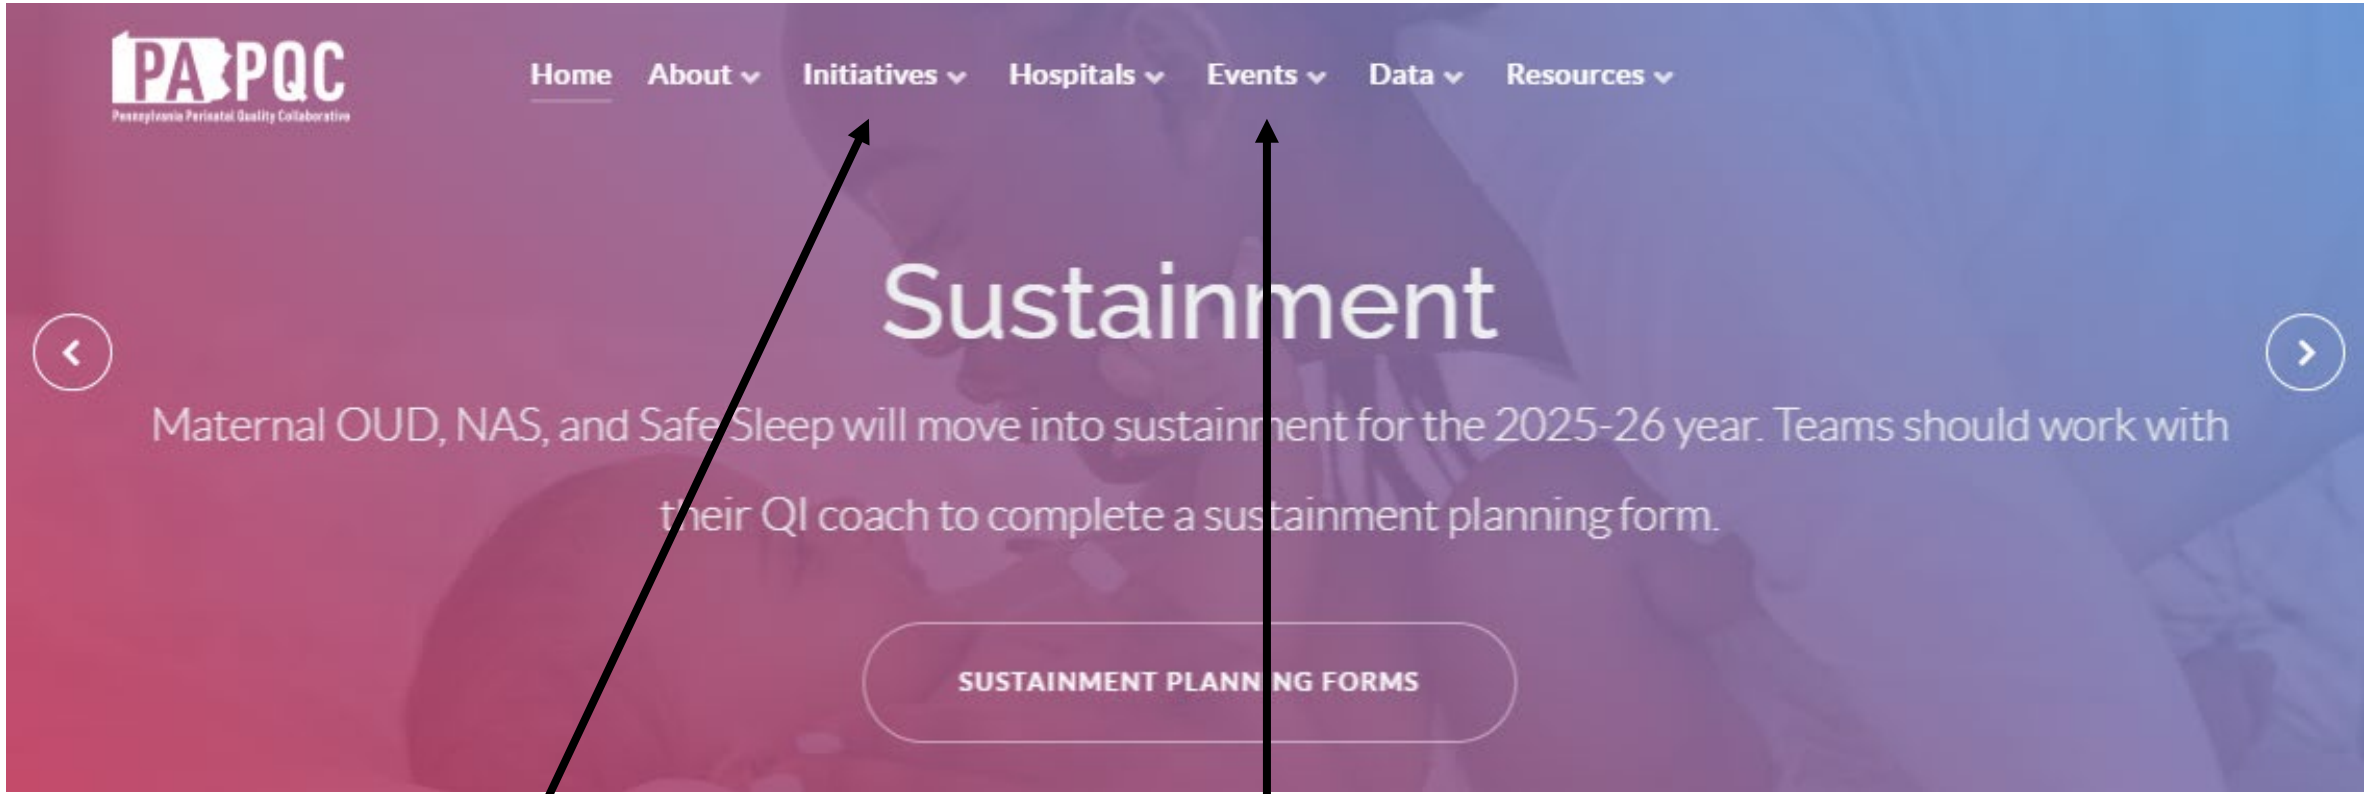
PA PQC
Pennsylvania Perinatal Quality Collaborative

Home About Initiatives Hospitals Events Data Resources

Sustainment

Maternal OUD, NAS, and Safe Sleep will move into sustainment for the 2025-26 year. Teams should work with their QI coach to complete a sustainment planning form.

SUSTAINMENT PLANNING FORMS